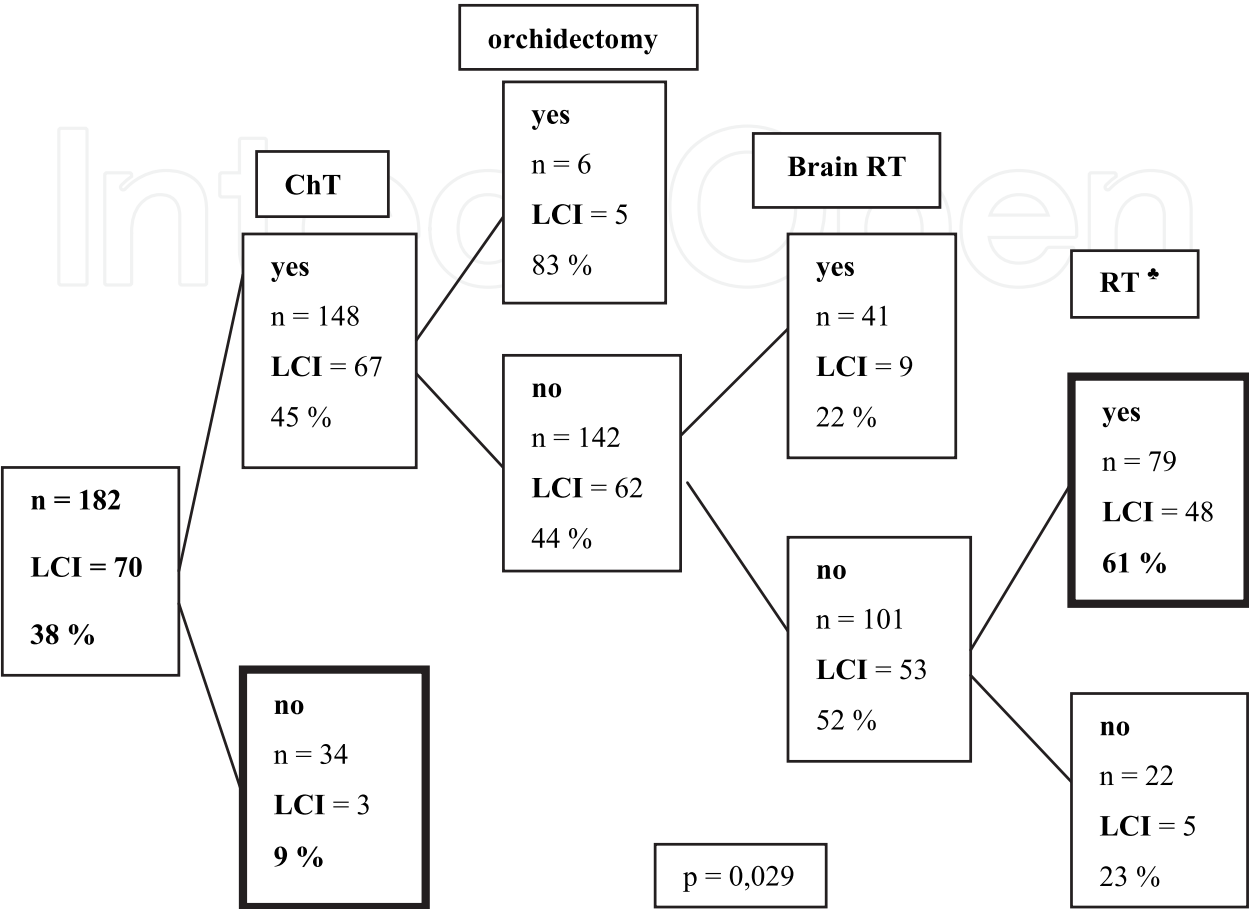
orchidectomy

yes
n = 6
LCI = 5
83 %

ChT

yes
n = 148
LCI = 67
45 %

Brain RT

yes
n = 41
LCI = 9
22 %

RT ♣

n = 182
LCI = 70
38 %

no
n = 142
LCI = 62
44 %

yes
n = 79
LCI = 48
61 %

no
n = 101
LCI = 53
52 %

no
n = 34
LCI = 3
9 %

no
n = 22
LCI = 5
23 %

p = 0,029

IntechOpen